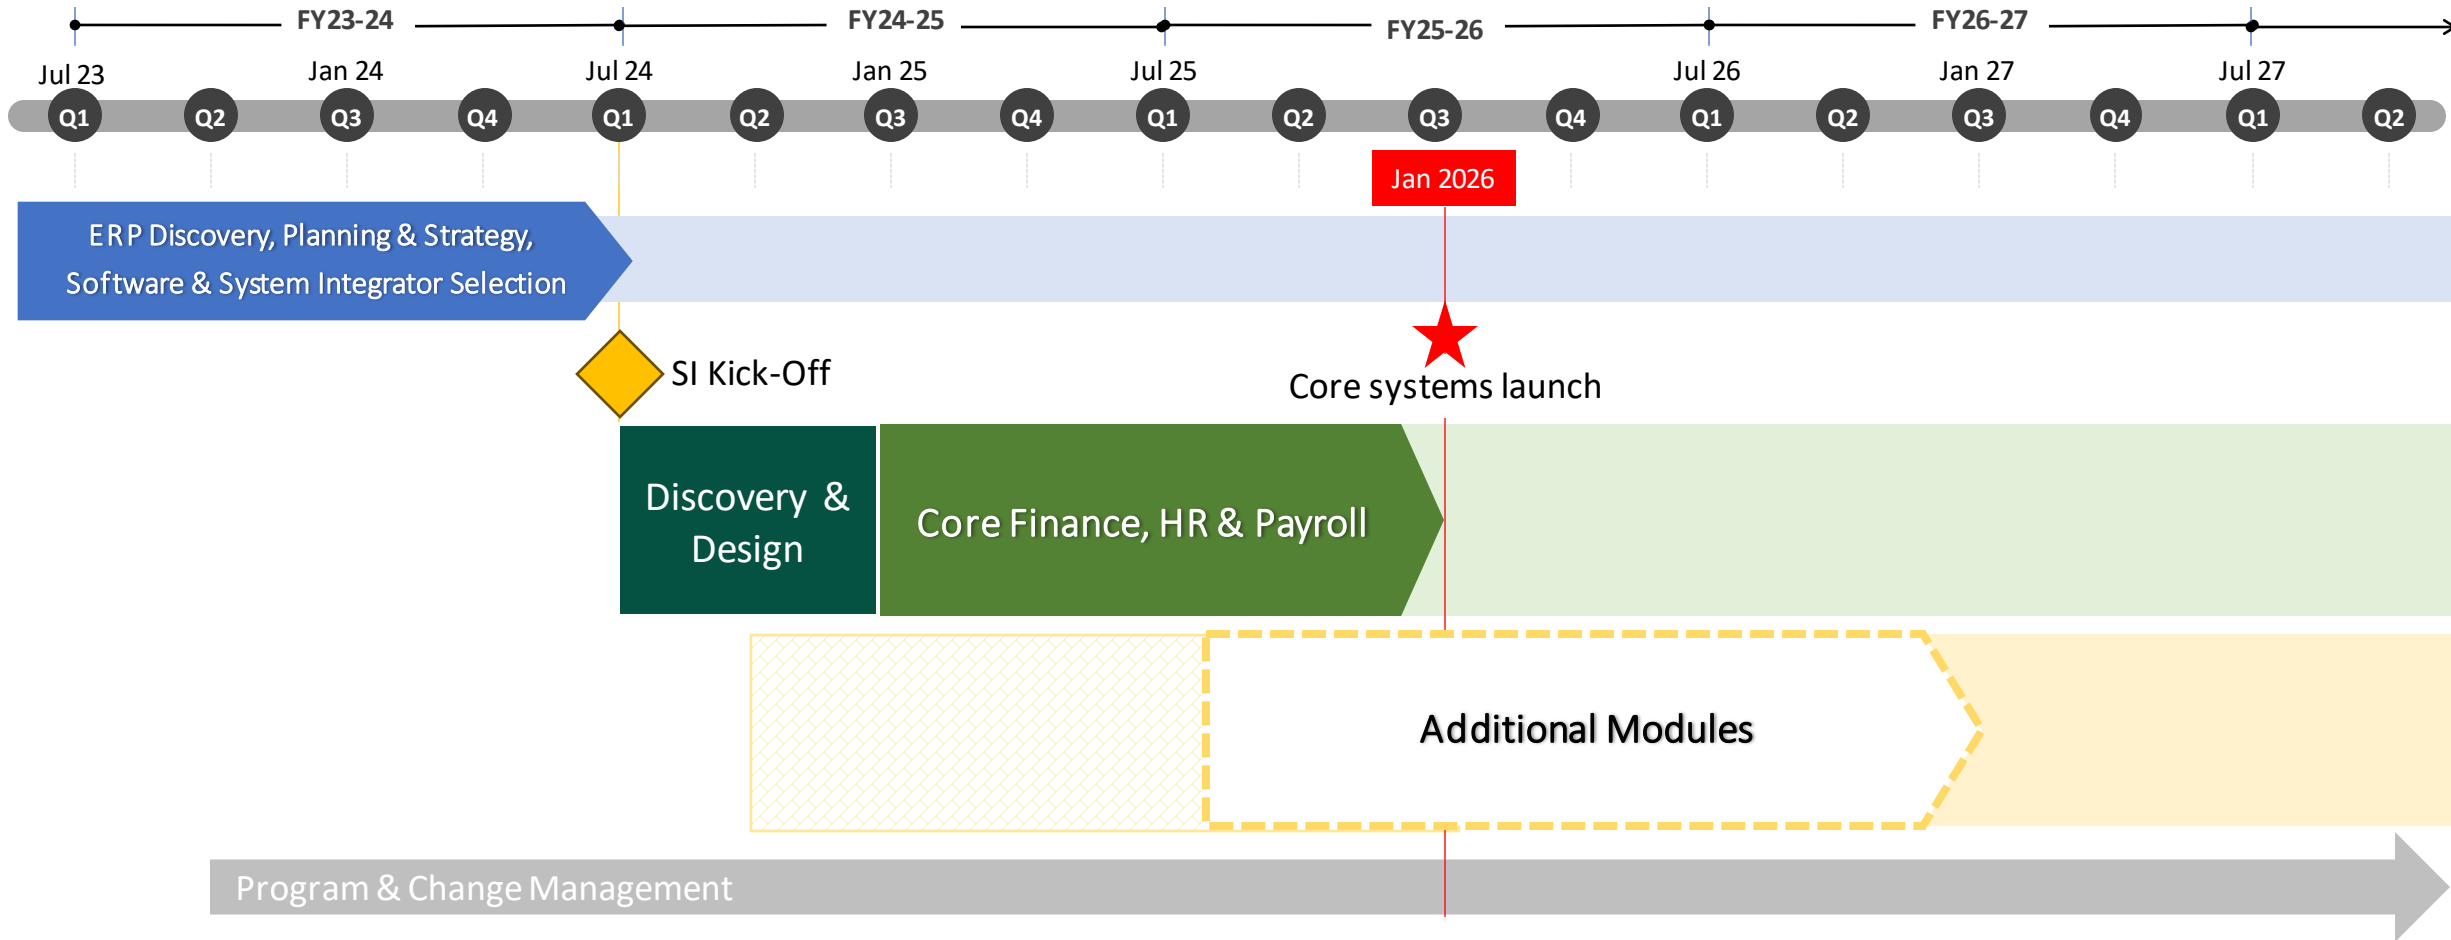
FY23-24 FY24-25 FY25-26 FY26-27

Jul 23 Jan 24 Jul 24 Jan 25 Jul 25 Jul 26 Jan 27 Jul 27

Q1 Q2 Q3 Q4 Q1 Q2 Q3 Q4 Q1 Q2 Q3 Q4 Q1 Q2 Q3 Q4 Q1 Q2

Jan 2026

ERP Discovery, Planning & Strategy, Software & System Integrator Selection

SI Kick-Off

Core systems launch

Discovery & Design

Core Finance, HR & Payroll

Additional Modules

Program & Change Management